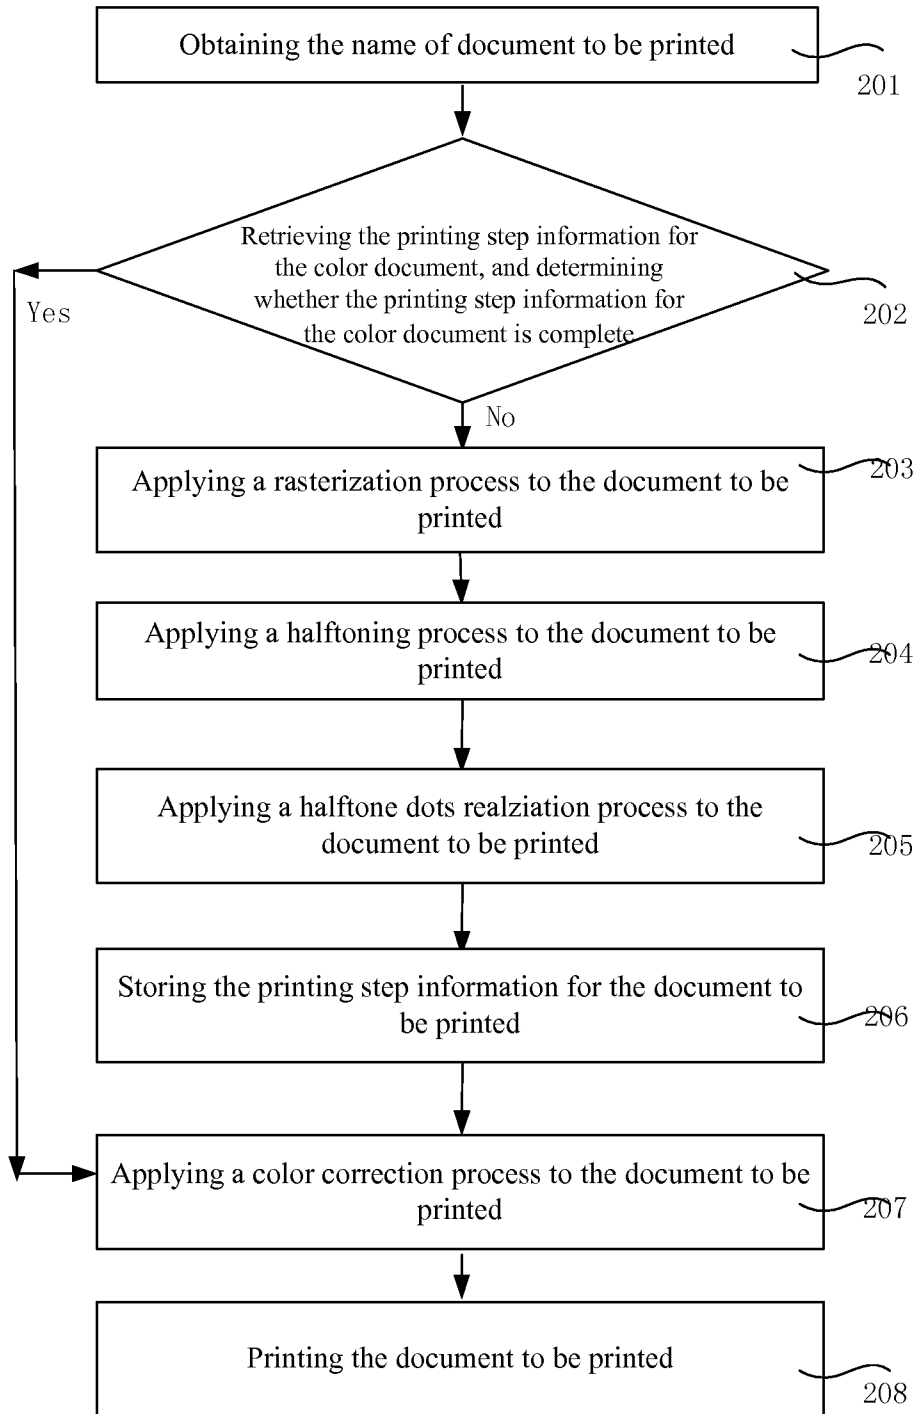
Obtaining the name of document to be printed

201

Retrieving the printing step information for the color document, and determining whether the printing step information for the color document is complete

202

Yes

No

Applying a rasterization process to the document to be printed

203

Applying a halftoning process to the document to be printed

204

Applying a halftone dots realziation process to the document to be printed

205

Storing the printing step information for the document to be printed

206

Applying a color correction process to the document to be printed

207

Printing the document to be printed

208